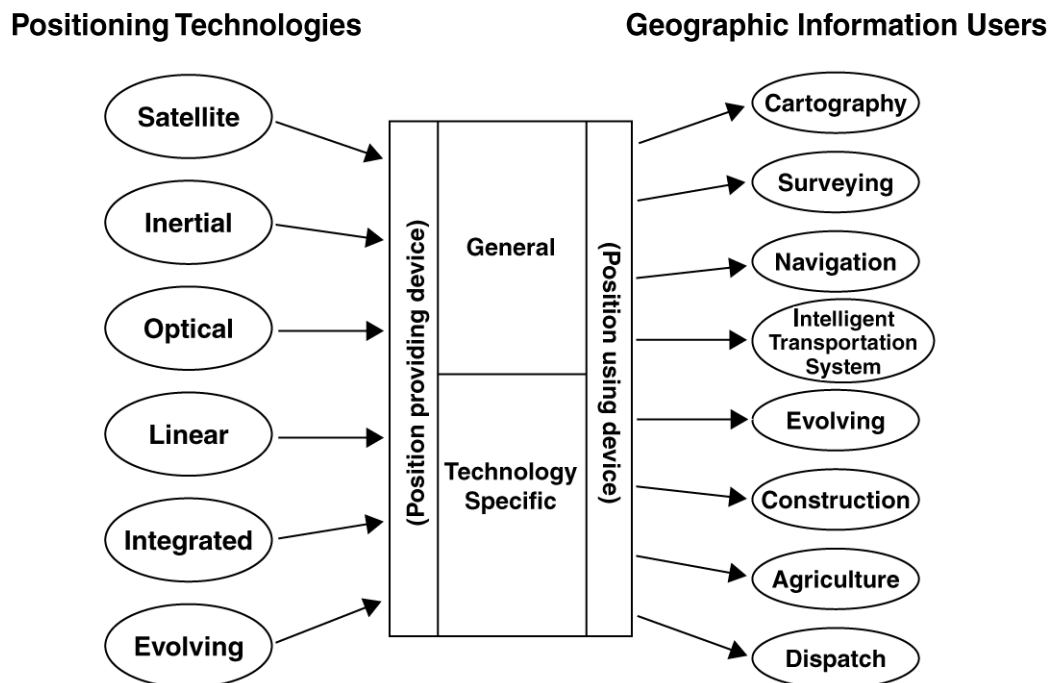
Positioning Technologies

Geographic Information Users

Satellite

Inertial

Optical

Linear

Integrated

Evolving

(Position providing device)

General

Technology Specific

(Position using device)

Cartography

Surveying

Navigation

Intelligent Transportation System

Evolving

Construction

Agriculture

Dispatch